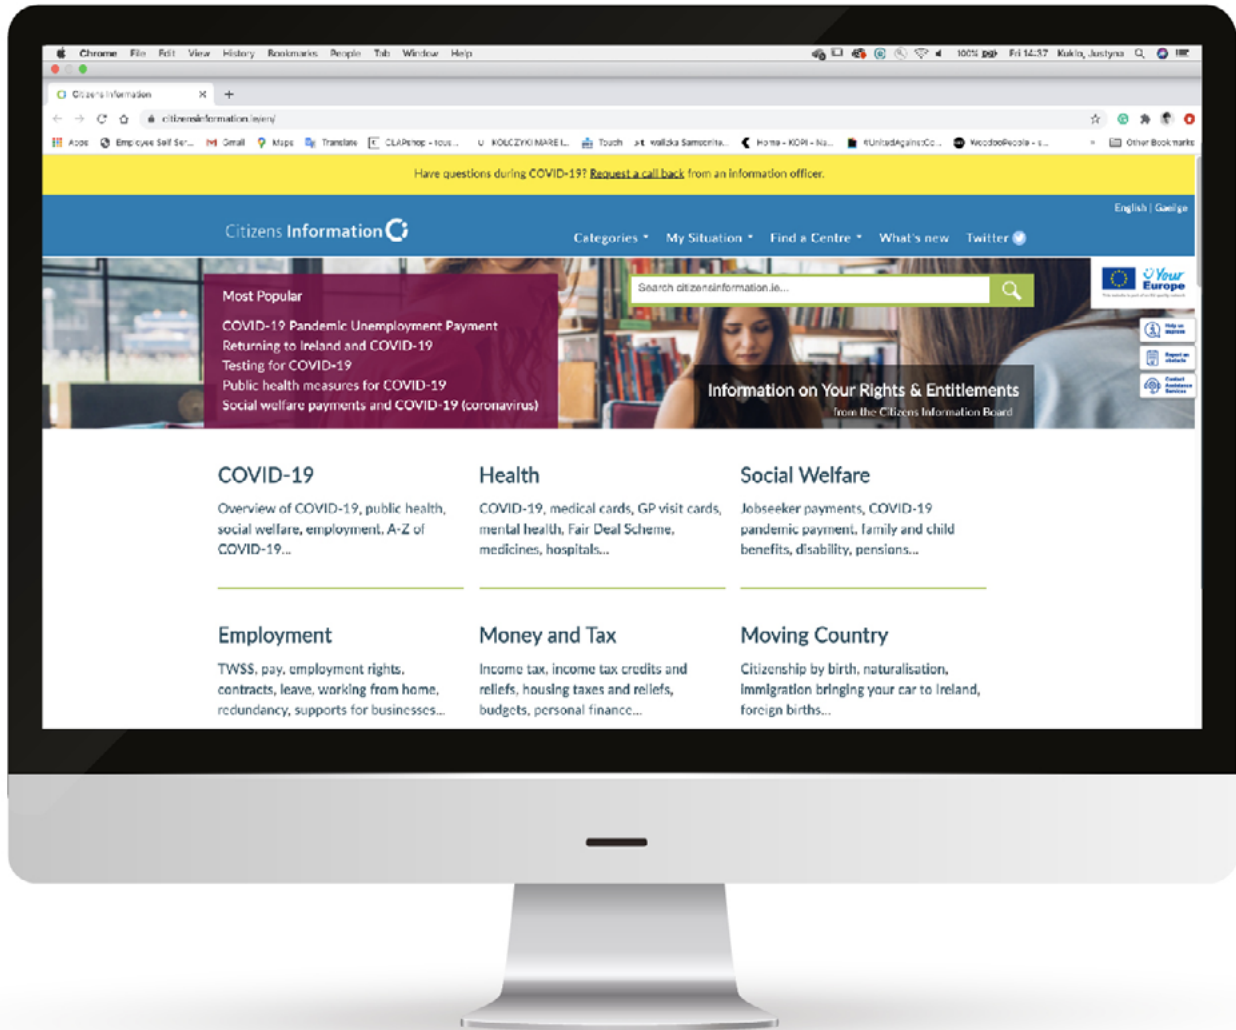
Chrome File Edit View History Bookmarks People Tab Window Help

100% Fri 14:37 Kukla, Justyna

Citizens Information

citizensinformation.ie/en/

Apps Employee Self Ser... Gmail Maps Translate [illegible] KOLCZYKI MARE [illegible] Touch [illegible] Home - KOPI - Na... #UnitedAgainstCo... WeddoPeople - ... Other Bookmarks

Have questions during COVID-19? Request a call back from an information officer.

English | Gaeilge

Citizens Information

Categories My Situation Find a Centre What's new Twitter

Most Popular

COVID-19 Pandemic Unemployment Payment
Returning to Ireland and COVID-19
Testing for COVID-19
Public health measures for COVID-19
Social welfare payments and COVID-19 (coronavirus)

Search citizensinformation.ie...

Your Europe

Information on Your Rights & Entitlements
from the Citizens Information Board

COVID-19

Overview of COVID-19, public health, social welfare, employment, A-Z of COVID-19...

Health

COVID-19, medical cards, GP visit cards, mental health, Fair Deal Scheme, medicines, hospitals...

Social Welfare

Jobseeker payments, COVID-19 pandemic payment, family and child benefits, disability, pensions...

Employment

TWSS, pay, employment rights, contracts, leave, working from home, redundancy, supports for businesses...

Money and Tax

Income tax, income tax credits and reliefs, housing taxes and reliefs, budgets, personal finance...

Moving Country

Citizenship by birth, naturalisation, immigration bringing your car to Ireland, foreign births...